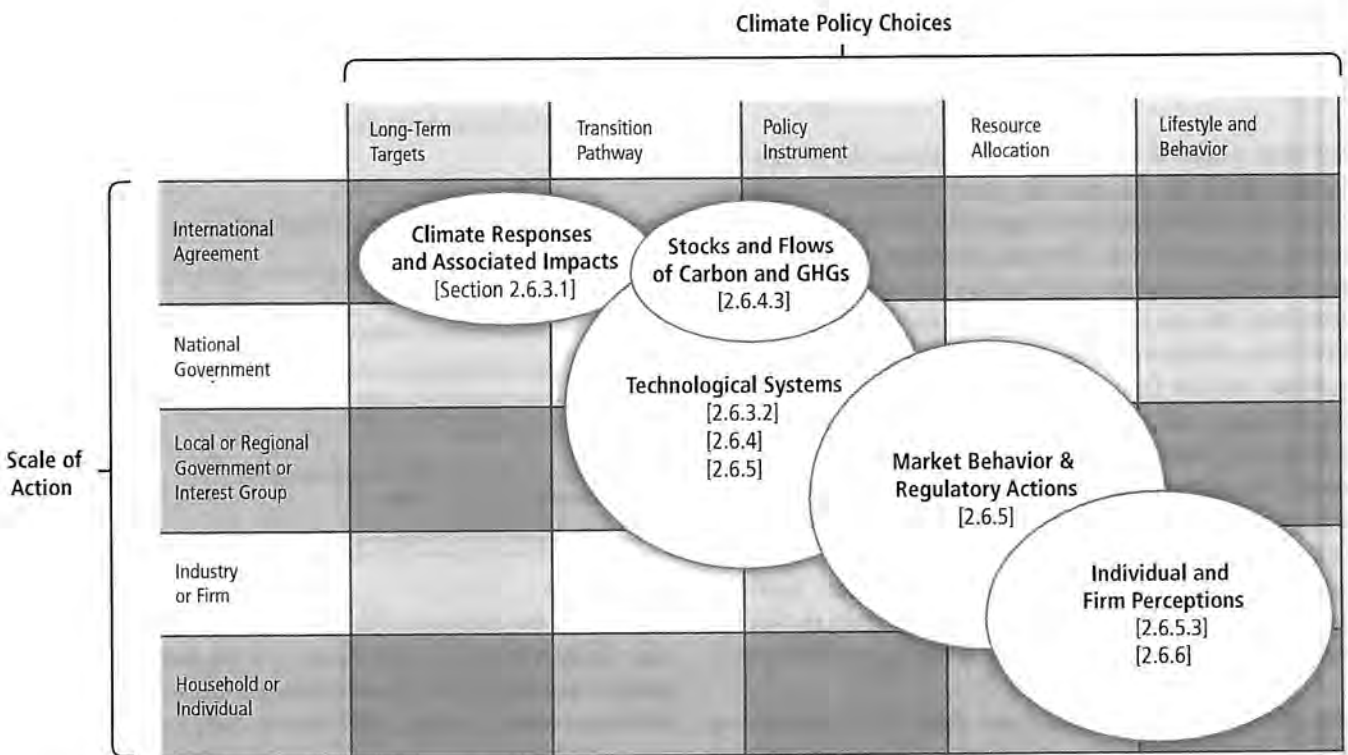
Climate Policy Choices

| | Long-Term Targets | Transition Pathway | Policy Instrument | Resource Allocation | Lifestyle and Behavior |
|---|---|---|---|---|---|
| International Agreement | | | | | |
| National Government | | | | | |
| Local or Regional Government or Interest Group | | | | | |
| Industry or Firm | | | | | |
| Household or Individual | | | | | |

Scale of Action

Climate Responses and Associated Impacts [Section 2.6.3.1]

Stocks and Flows of Carbon and GHGs [2.6.4.3]

Technological Systems [2.6.3.2] [2.6.4] [2.6.5]

Market Behavior & Regulatory Actions [2.6.5]

Individual and Firm Perceptions [2.6.5.3] [2.6.6]